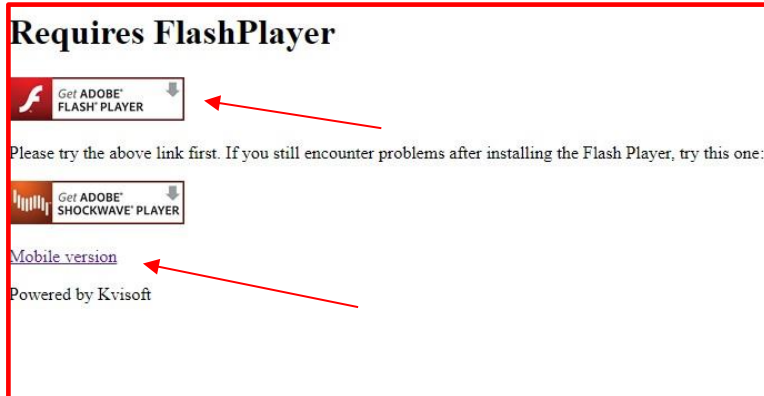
# Requires FlashPlayer

Get ADOBE® FLASH® PLAYER

Please try the above link first. If you still encounter problems after installing the Flash Player, try this one:

Get ADOBE® SHOCKWAVE® PLAYER

Mobile version

Powered by Kvisoft